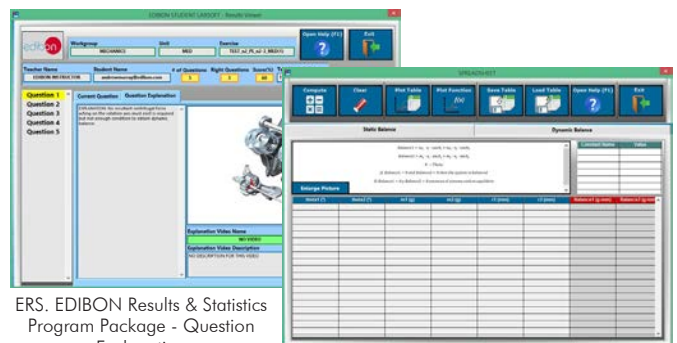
EDIBON STUDENT LABSOFT - Results Viewer

edibon

Workgroup
MECHANICS

Unit
MEO

Exercise
TEST_nZ_PI_nZ_2_MEO(1)

Open Help (F1)

Exit

Teacher Name
EDIBON INSTRUCTOR

Student Name

# of Questions
5

Right Questions
5

Score(%)
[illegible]

Question 1
Question 2
Question 3
Question 4
Question 5

Current Question
Question Explanation

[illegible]

Explanation Video Name
NO VIDEO

Explanation Video Description
NO DESCRIPTION FOR THIS VIDEO

SPREADSHEET

Compute

Clear

Plot Table

Plot Function

Save Table

Load Table

Open Help (F1)

Exit

Static Balance

Dynamic Balance

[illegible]

Constant Name

Value

Enlarge Picture

ERS. EDIBON Results & Statistics Program Package - Question Explanation